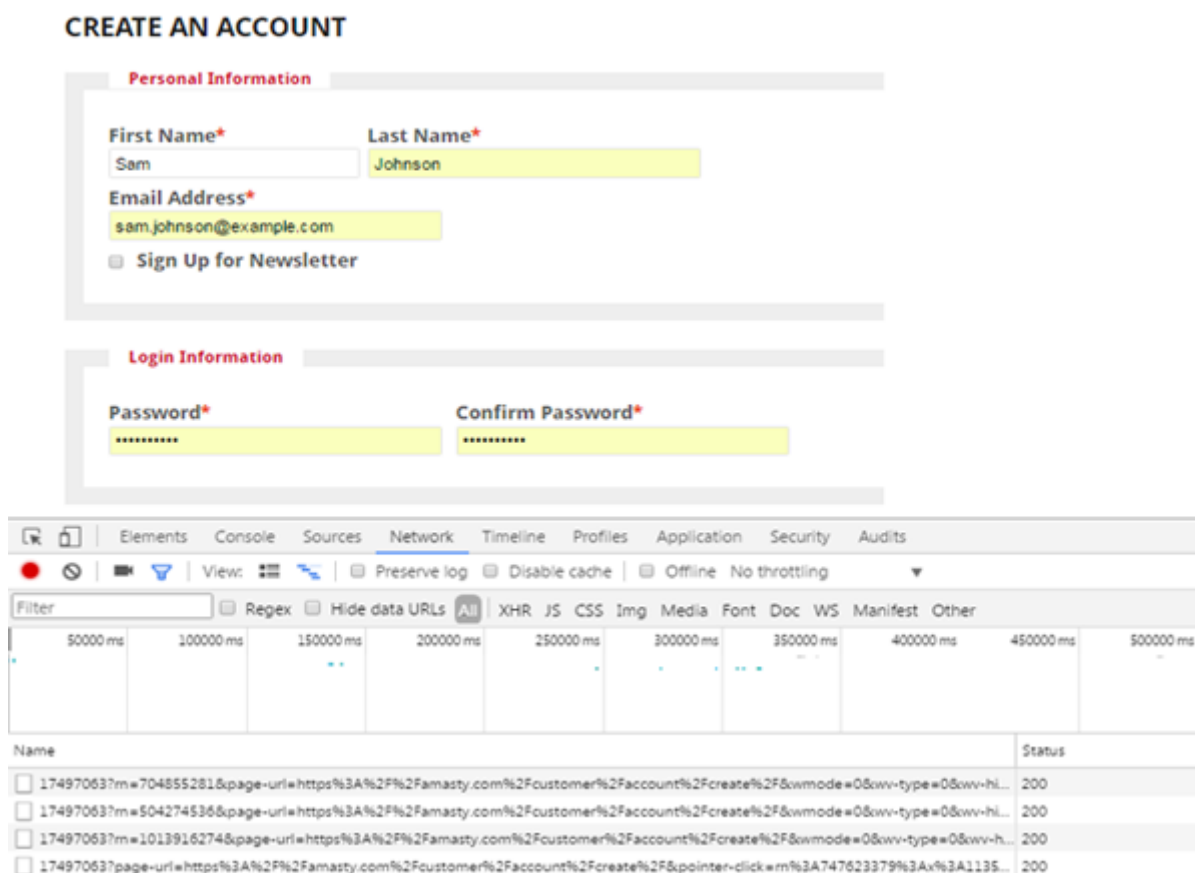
CREATE AN ACCOUNT

Personal Information

First Name*
Sam

Last Name*
Johnson

Email Address*
sam.johnson@example.com

Sign Up for Newsletter

Login Information

Password*
•••••••••••

Confirm Password*
•••••••••••

Elements Console Sources Network Timeline Profiles Application Security Audits

View: Preserve log Disable cache Offline No throttling

Filter Regex Hide data URLs All XHR JS CSS Img Media Font Doc WS Manifest Other

50000 ms 100000 ms 150000 ms 200000 ms 250000 ms 300000 ms 350000 ms 400000 ms 450000 ms 500000 ms

| Name | Status |
|---|---|
| 17497063?m=704855281&page-url=https%3A%2F%2Famasty.com%2Fcustomer%2Faccount%2Fcreate%2F&wmode=0&wv-type=0&wv-hi... | 200 |
| 17497063?m=504274536&page-url=https%3A%2F%2Famasty.com%2Fcustomer%2Faccount%2Fcreate%2F&wmode=0&wv-type=0&wv-hi... | 200 |
| 17497063?m=1013916274&page-url=https%3A%2F%2Famasty.com%2Fcustomer%2Faccount%2Fcreate%2F&wmode=0&wv-type=0&wv-h... | 200 |
| 17497063?page-url=https%3A%2F%2Famasty.com%2Fcustomer%2Faccount%2Fcreate%2F&pointer-click=rn%3A747623379%3Ax%3A1135... | 200 |